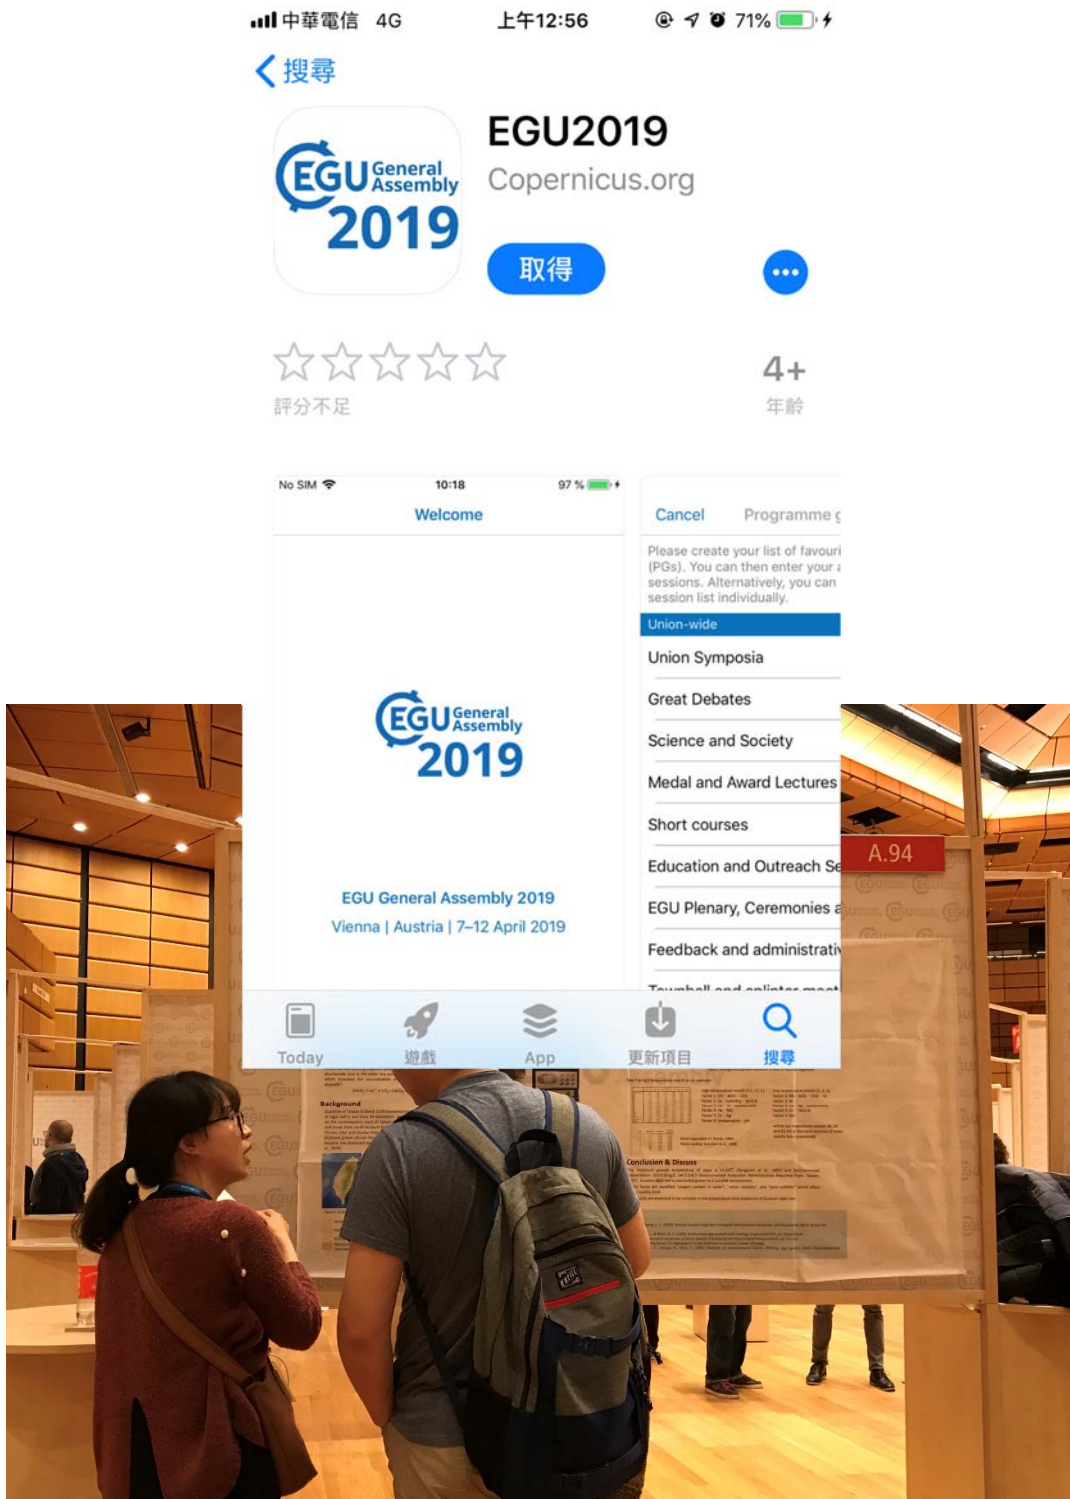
中華電信 4G 上午12:56 71%

搜尋

EGU General Assembly 2019

EGU2019
Copernicus.org

取得

評分不足

4+
年齡

No SIM 10:18 97 %

Welcome

EGU General Assembly 2019

EGU General Assembly 2019
Vienna | Austria | 7–12 April 2019

Cancel Programme g

Please create your list of favouri (PGs). You can then enter your sessions. Alternatively, you can session list individually.

Union-wide
Union Symposia
Great Debates
Science and Society
Medal and Award Lectures
Short courses
Education and Outreach Se
EGU Plenary, Ceremonies a
Feedback and administrati
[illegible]

Today 遊戲 App 更新項目 搜尋

A.94

Background

Conclusion & Discuss